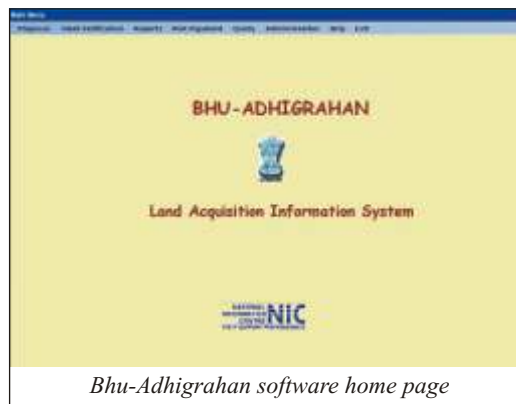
Main Menu
Proposal Land Notification Reports Post-Payment Query Administration Help Exit

BHU-ADHIGRAHAN

Land Acquisition Information System

NATIONAL INFORMATICS CENTRE NIC

Bhu-Adhigrahan software home page